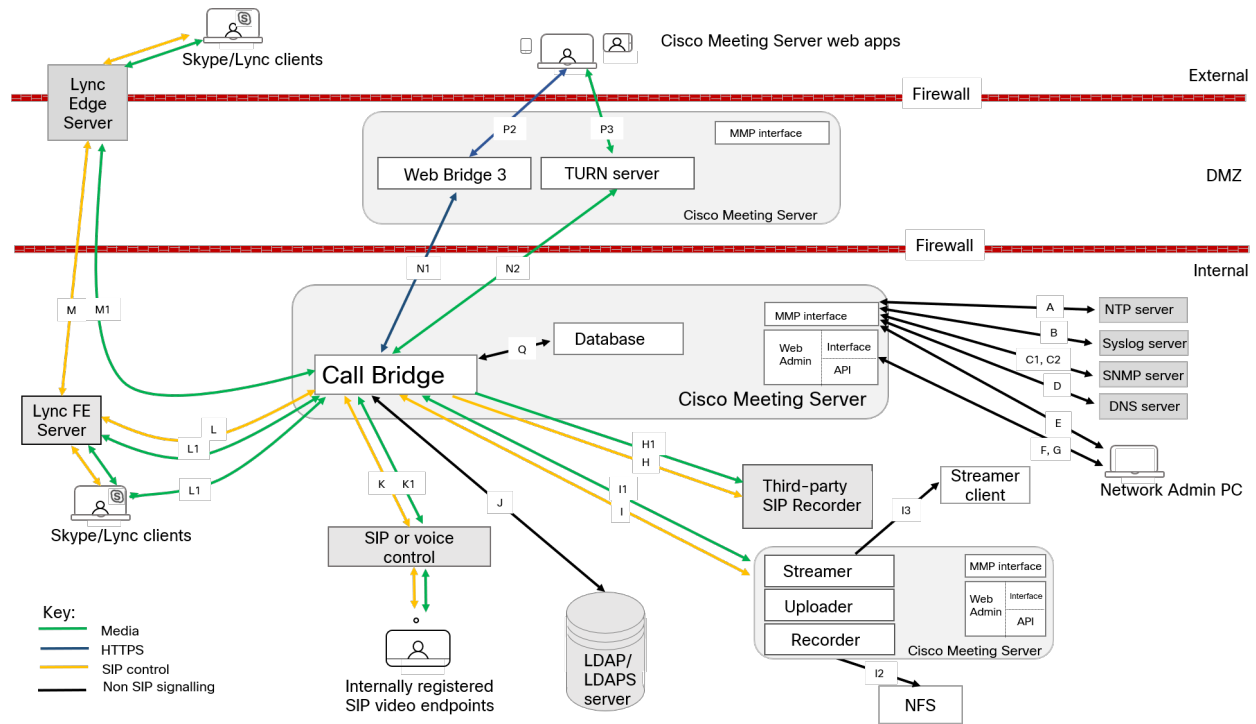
Skype/Lync clients

Cisco Meeting Server web apps

Lync Edge Server

External

Firewall

P2

P3

MMP interface

Web Bridge 3

TURN server

DMZ

Cisco Meeting Server

Firewall

Internal

N1

N2

M

M1

A

NTP server

MMP interface

B

Syslog server

Q

Database

Web Admin

Interface

API

C1, C2

SNMP server

Call Bridge

D

DNS server

Lync FE Server

Cisco Meeting Server

L

E

L1

H1

F, G

H

Streamer client

Network Admin PC

L1

Third-party SIP Recorder

I1

Skype/Lync clients

K

K1

J

I

I3

SIP or voice control

Streamer

MMP interface

Web Admin

Interface

Key:

Uploader

API

Media

HTTPS

Recorder

SIP control

Cisco Meeting Server

Non SIP signalling

LDAP/ LDAPS server

I2

Internally registered SIP video endpoints

NFS